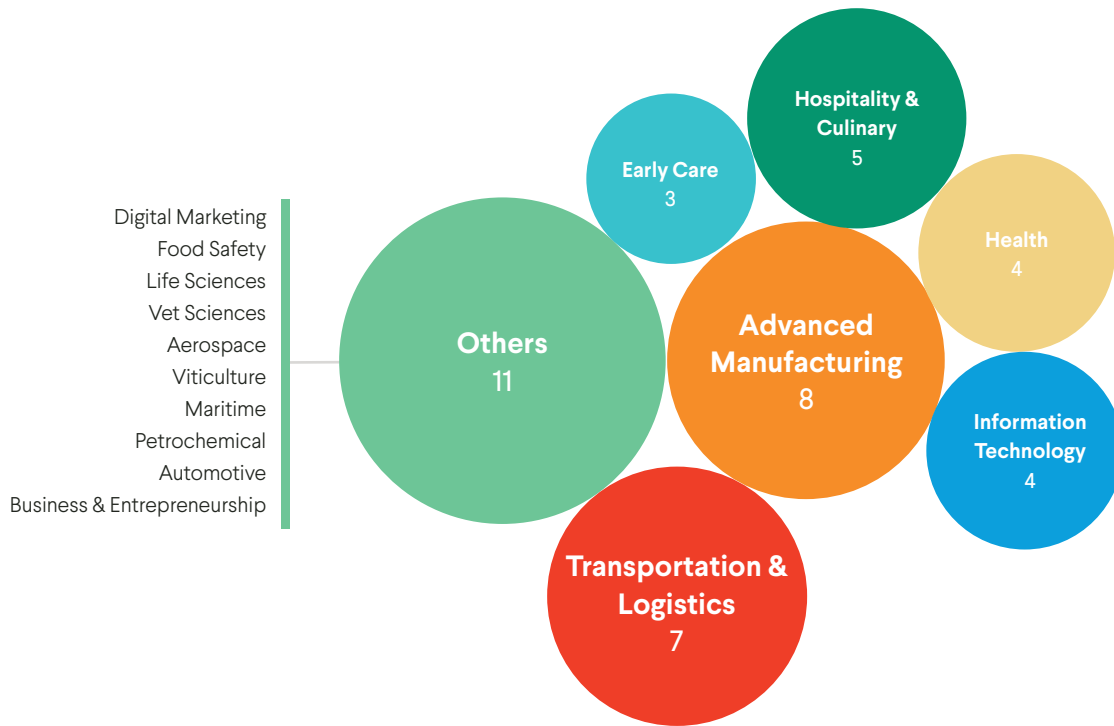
Digital Marketing
Food Safety
Life Sciences
Vet Sciences
Aerospace
Viticulture
Maritime
Petrochemical
Automotive
Business & Entrepreneurship

Others
11

Early Care
3

Hospitality & Culinary
5

Health
4

Advanced Manufacturing
8

Information Technology
4

Transportation & Logistics
7